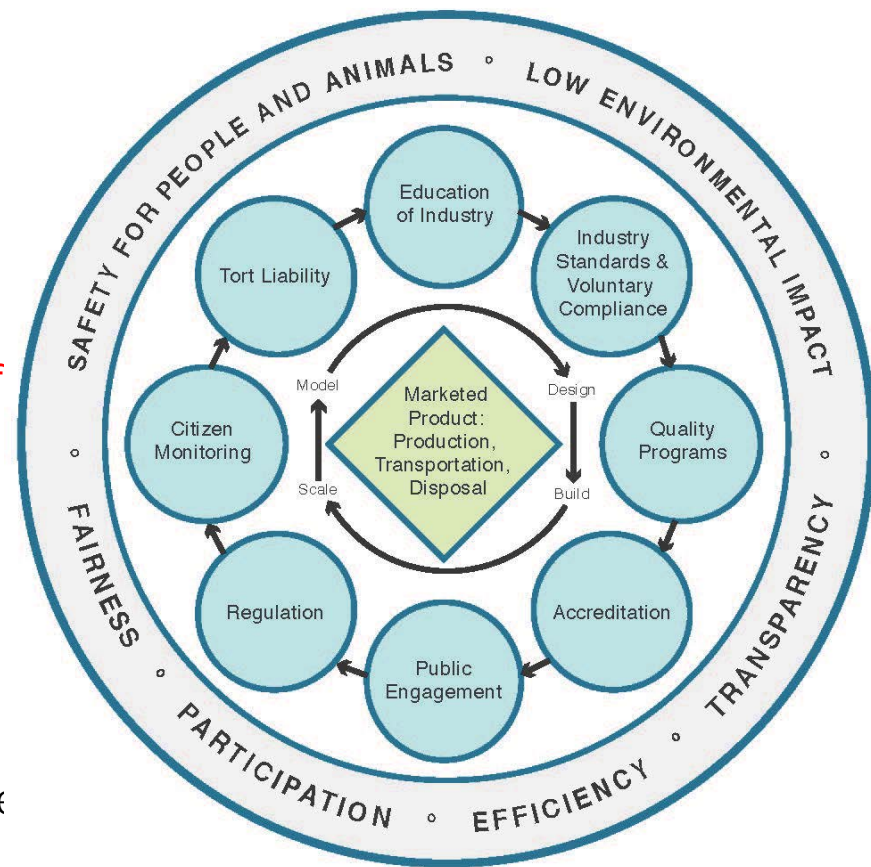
SAFETY FOR PEOPLE AND ANIMALS ◦ LOW ENVIRONMENTAL IMPACT ◦ TRANSPARENCY ◦ EFFICIENCY ◦ PARTICIPATION ◦ FAIRNESS ◦

Education of Industry

Industry Standards & Voluntary Compliance

Quality Programs

Accreditation

Public Engagement

Regulation

Citizen Monitoring

Tort Liability

Design

Build

Scale

Model

Marketed Product: Production, Transportation, Disposal